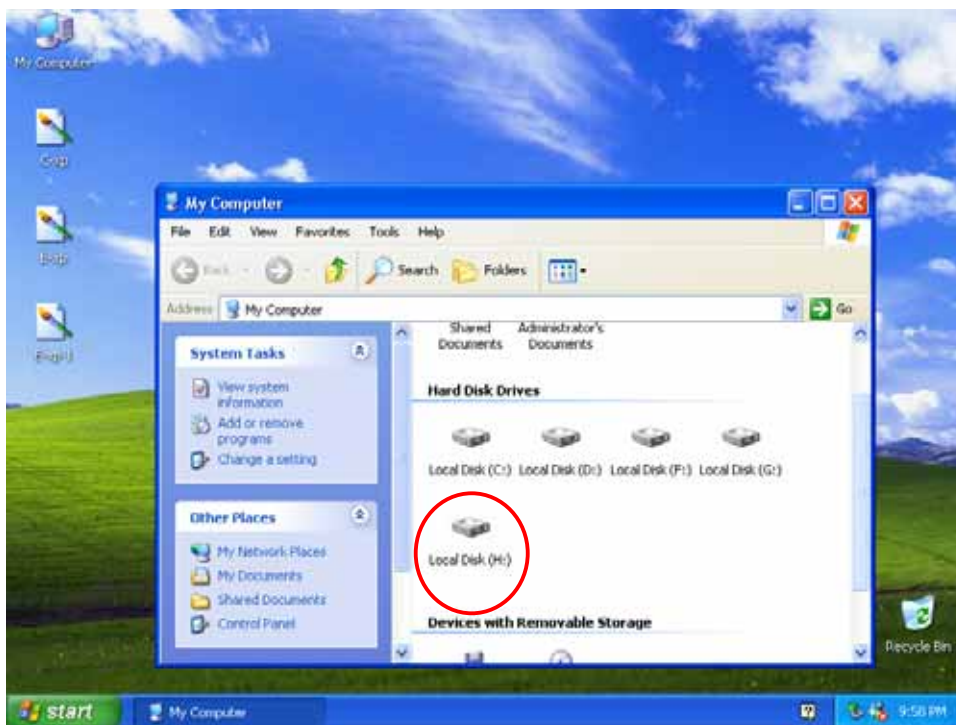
My Computer

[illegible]

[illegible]

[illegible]

My Computer

File Edit View Favorites Tools Help

Back Search Folders

Address My Computer Go

System Tasks

View system information

Add or remove programs

Change a setting

Other Places

My Network Places

My Documents

Shared Documents

Control Panel

Shared Documents

Administrator's Documents

Hard Disk Drives

Local Disk (C:) Local Disk (D:) Local Disk (F:) Local Disk (G:)

Local Disk (H:)

Devices with Removable Storage

Recycle Bin

start

My Computer

9:58 PM